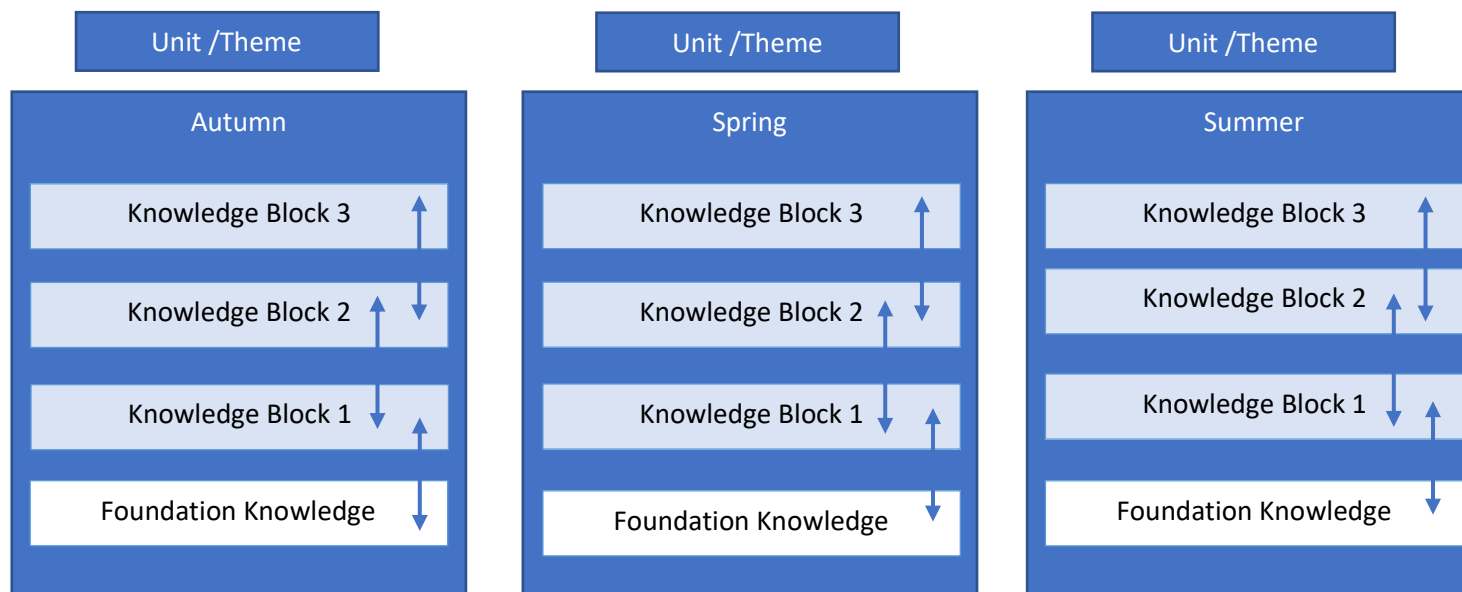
Unit /Theme

Autumn

Knowledge Block 3

Knowledge Block 2

Knowledge Block 1

Foundation Knowledge

Unit /Theme

Spring

Knowledge Block 3

Knowledge Block 2

Knowledge Block 1

Foundation Knowledge

Unit /Theme

Summer

Knowledge Block 3

Knowledge Block 2

Knowledge Block 1

Foundation Knowledge